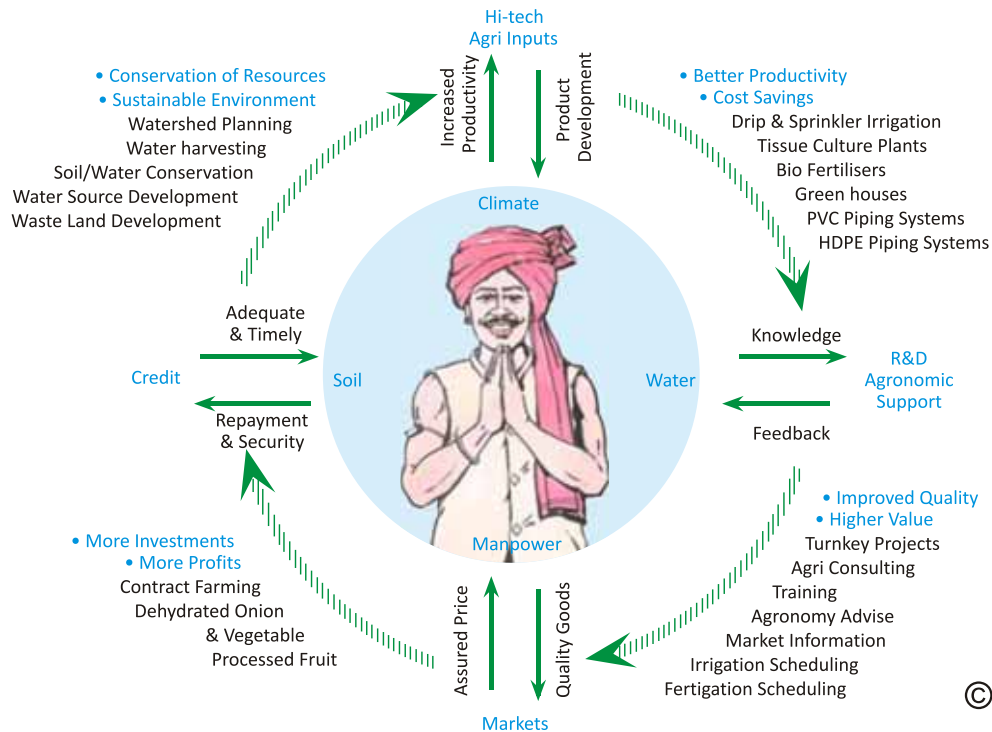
Hi-tech
Agri Inputs

Increased Productivity

Product Development

• Conservation of Resources
• Sustainable Environment
Watershed Planning
Water harvesting
Soil/Water Conservation
Water Source Development
Waste Land Development

• Better Productivity
• Cost Savings
Drip & Sprinkler Irrigation
Tissue Culture Plants
Bio Fertilisers
Green houses
PVC Piping Systems
HDPE Piping Systems

Climate

Adequate & Timely

Credit

Soil

Repayment & Security

Water

Knowledge

R&D
Agronomic
Support

Feedback

• More Investments
• More Profits
Contract Farming
Dehydrated Onion
& Vegetable
Processed Fruit

Manpower

Assured Price

Quality Goods

• Improved Quality
• Higher Value
Turnkey Projects
Agri Consulting
Training
Agronomy Advise
Market Information
Irrigation Scheduling
Fertigation Scheduling

Markets

©